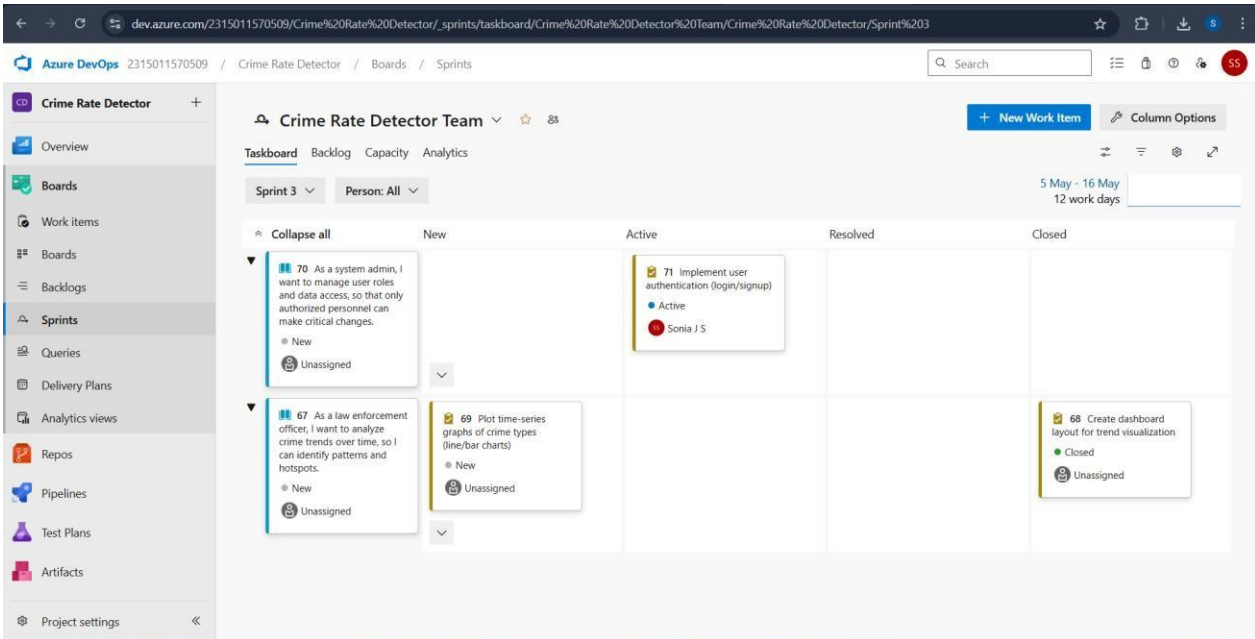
dev.azure.com/2315011570509/Crime%20Rate%20Detector/_sprints/taskboard/Crime%20Rate%20Detector%20Team/Crime%20Rate%20Detector/Sprint%203

Azure DevOps 2315011570509 / Crime Rate Detector / Boards / Sprints

Search

SS

CD Crime Rate Detector +

Overview
Boards
Work items
Boards
Backlogs
Sprints
Queries
Delivery Plans
Analytics views
Repos
Pipelines
Test Plans
Artifacts
Project settings «

Crime Rate Detector Team

+ New Work Item
Column Options

Taskboard Backlog Capacity Analytics

Sprint 3
Person: All

5 May - 16 May
12 work days

| Collapse all | New | Active | Resolved | Closed |
|---|---|---|---|---|
| 70 As a system admin, I want to manage user roles and data access, so that only authorized personnel can make critical changes. New Unassigned | | 71 Implement user authentication (login/signup) Active SJ Sonia J S | | |
| 67 As a law enforcement officer, I want to analyze crime trends over time, so I can identify patterns and hotspots. New Unassigned | 69 Plot time-series graphs of crime types (line/bar charts) New Unassigned | | | 68 Create dashboard layout for trend visualization Closed Unassigned |